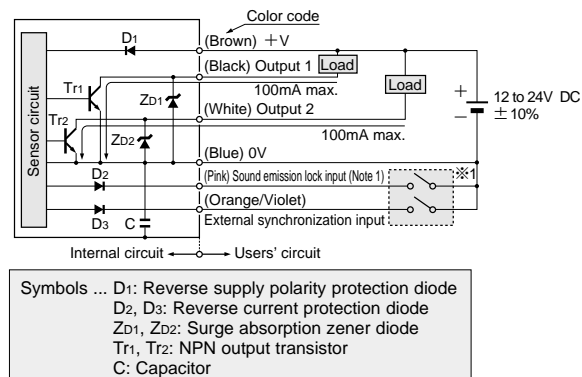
Color code

$D_1$

(Brown) $+V$

(Black) Output 1 Load

100mA max.

Load

$Tr_1$

$Z_{D1}$

(White) Output 2

$+$ 12 to 24V DC $-$ $\pm$ 10%

$Tr_2$

$Z_{D2}$

100mA max.

Sensor circuit

(Blue) 0V

$D_2$

(Pink) Sound emission lock input (Note 1)

※1

(Orange/Violet)

$D_3$ C

External synchronization input

Internal circuit ← → Users' circuit

Symbols ... $D_1$: Reverse supply polarity protection diode
$D_2$, $D_3$: Reverse current protection diode
$Z_{D1}$, $Z_{D2}$: Surge absorption zener diode
$Tr_1$, $Tr_2$: NPN output transistor
C: Capacitor